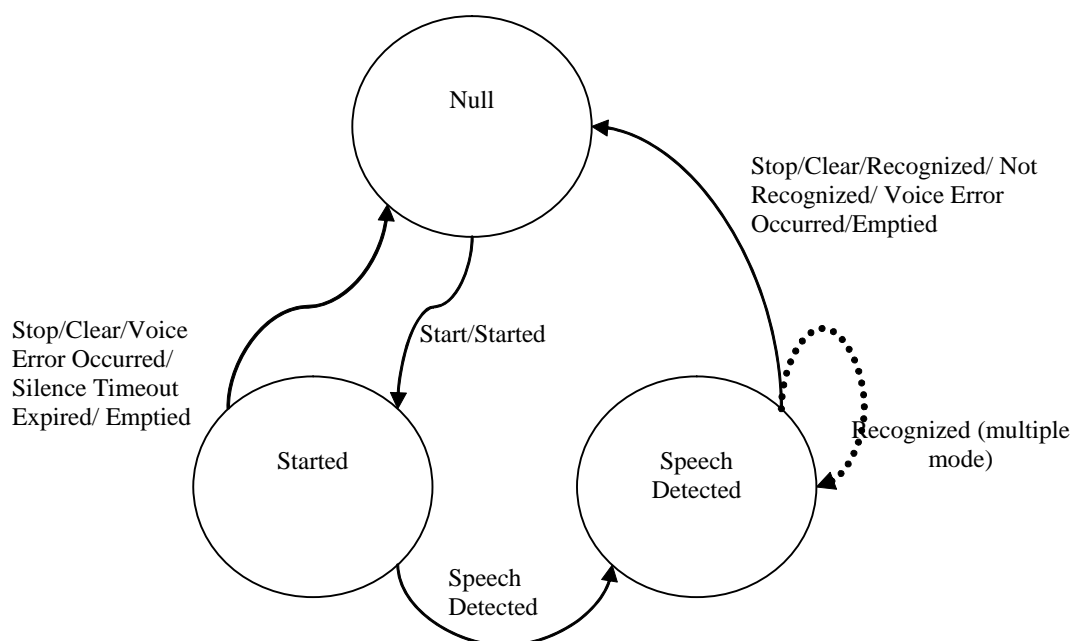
Null

Stop/Clear/Recognized/ Not Recognized/ Voice Error Occurred/Emptied

Stop/Clear/Voice Error Occurred/ Silence Timeout Expired/ Emptied

Start/Started

Recognized (multiple mode)

Started

Speech Detected

Speech Detected